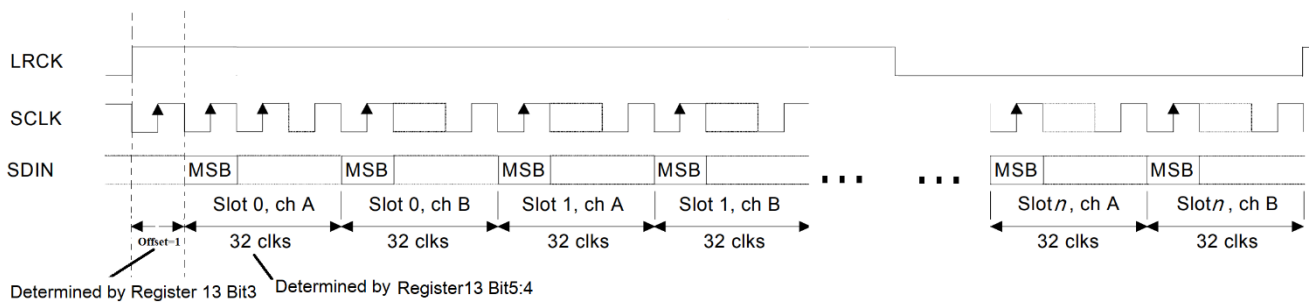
LRCK

SCLK

SDIN

MSB MSB MSB MSB ... ... MSB MSB

Slot 0, ch A Slot 0, ch B Slot 1, ch A Slot 1, ch B Slot $n$, ch A Slot $n$, ch B

Offset=1 32 clks 32 clks 32 clks 32 clks 32 clks 32 clks

Determined by Register 13 Bit3

Determined by Register13 Bit5:4